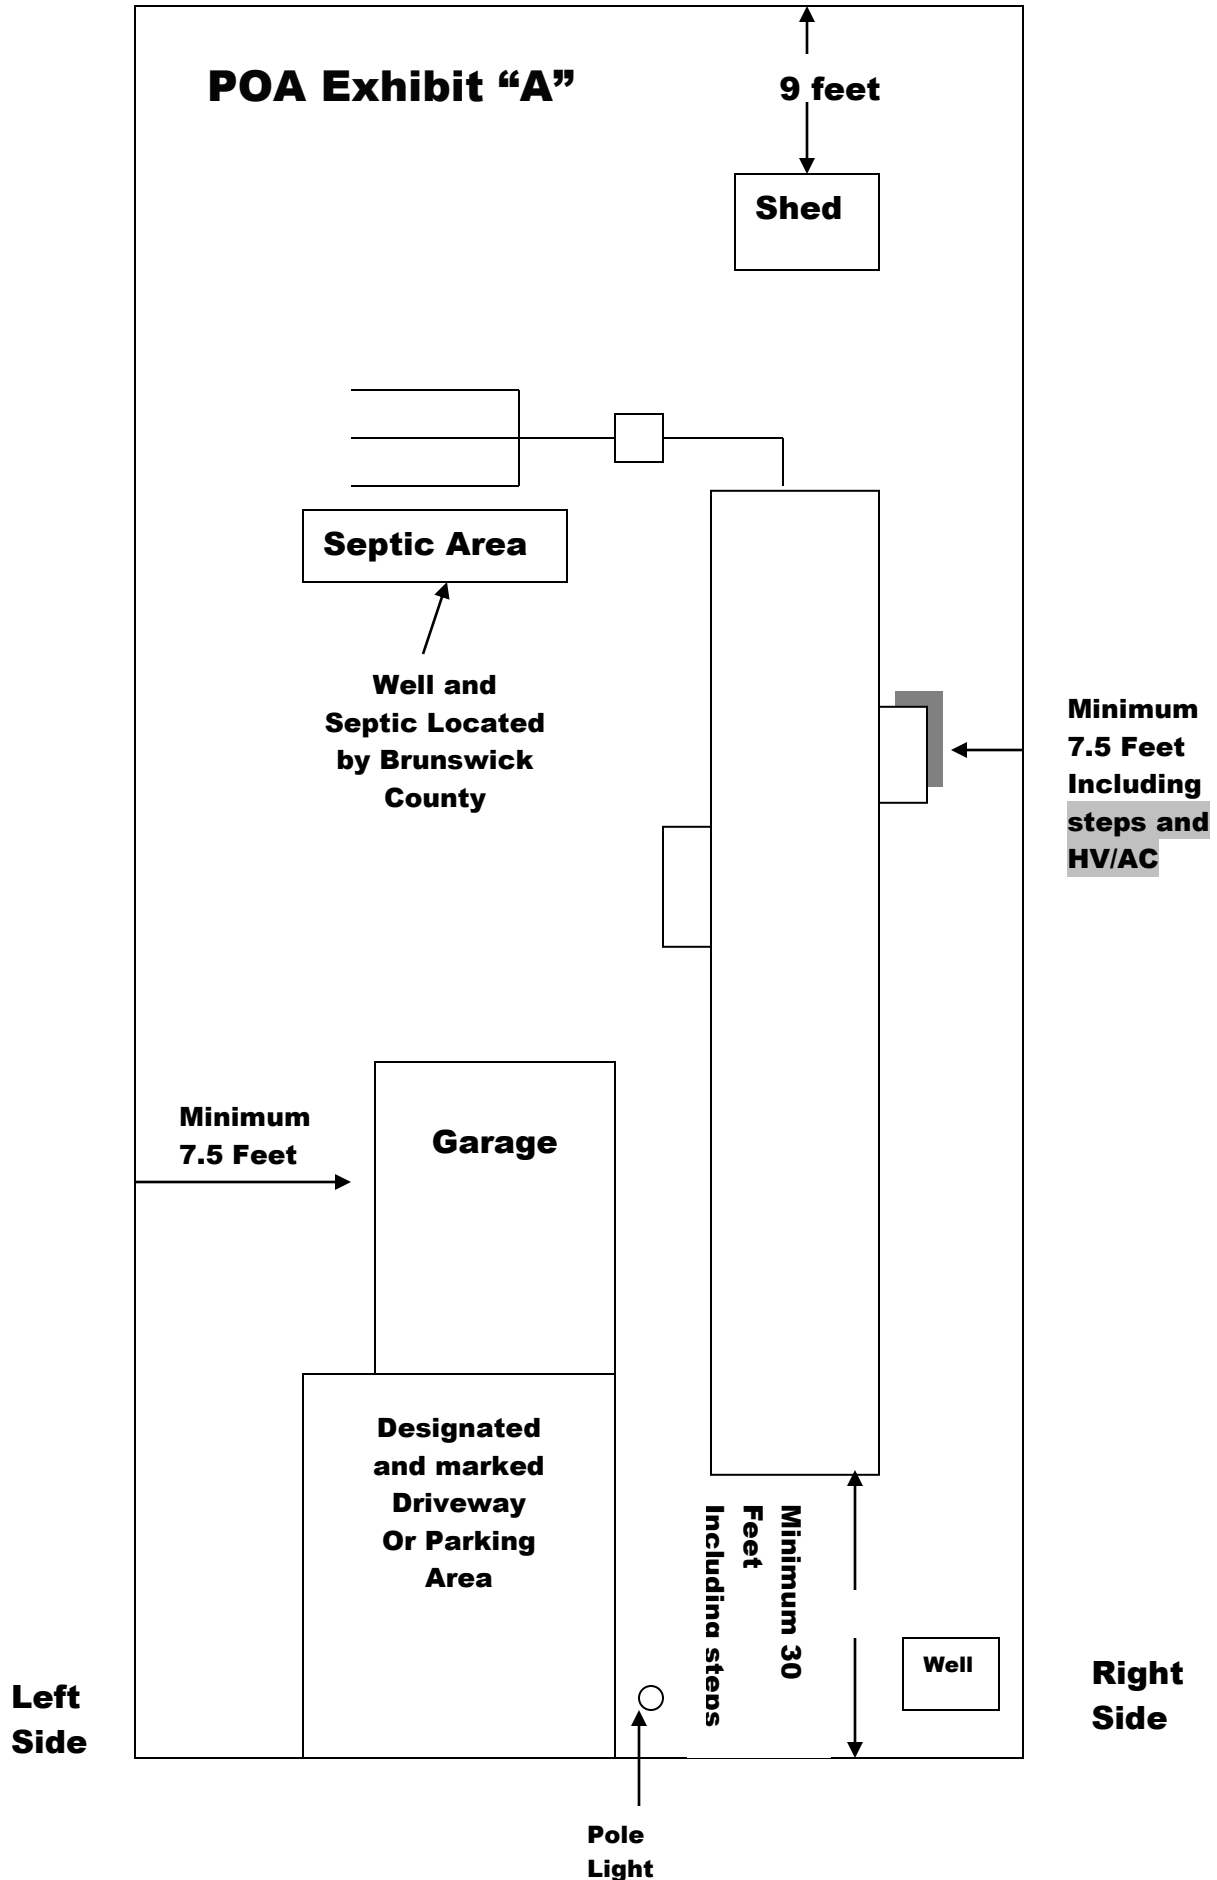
POA Exhibit “A”

9 feet

Shed

Septic Area

Well and Septic Located by Brunswick County

Minimum 7.5 Feet Including steps and HV/AC

Minimum 7.5 Feet

Garage

Designated and marked Driveway Or Parking Area

Minimum 30 Feet Including steps

Well

Left Side

Right Side

Pole Light